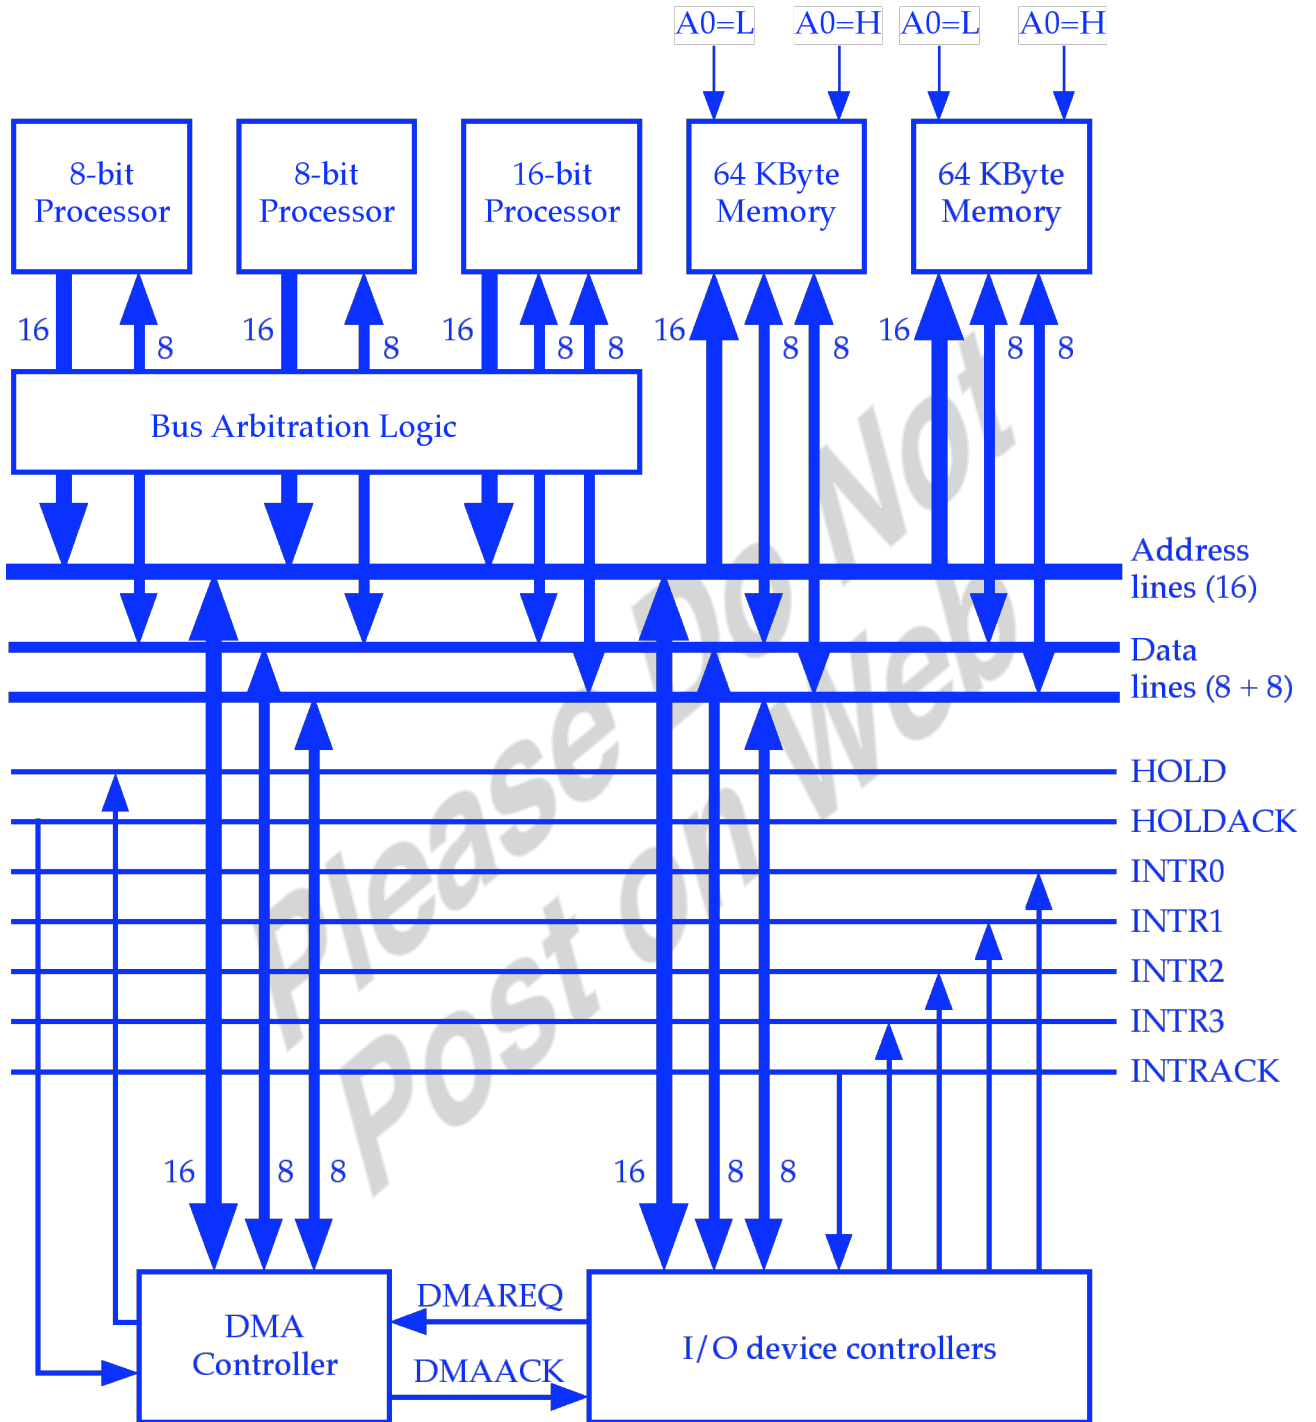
A0=L
A0=H
A0=L
A0=H

8-bit Processor

8-bit Processor

16-bit Processor

64 KByte Memory

64 KByte Memory

16
8
16
8
16
8
8
16
8
8
16
8
8

Bus Arbitration Logic

Address lines (16)

Data lines (8 + 8)

HOLD
HOLDACK
INTR0
INTR1
INTR2
INTR3
INTRACK

16
8
8
16
8
8

DMA Controller

DMAREQ
DMAACK

I/O device controllers

Please Do Not Post on Web